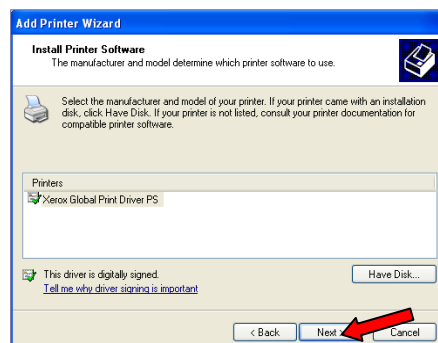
Add Printer Wizard

Install Printer Software
The manufacturer and model determine which printer software to use.

Select the manufacturer and model of your printer. If your printer came with an installation disk, click Have Disk. If your printer is not listed, consult your printer documentation for compatible printer software.

Printers
Xerox Global Print Driver PS

This driver is digitally signed.
Tell me why driver signing is important

Have Disk...

< Back
Next >
Cancel